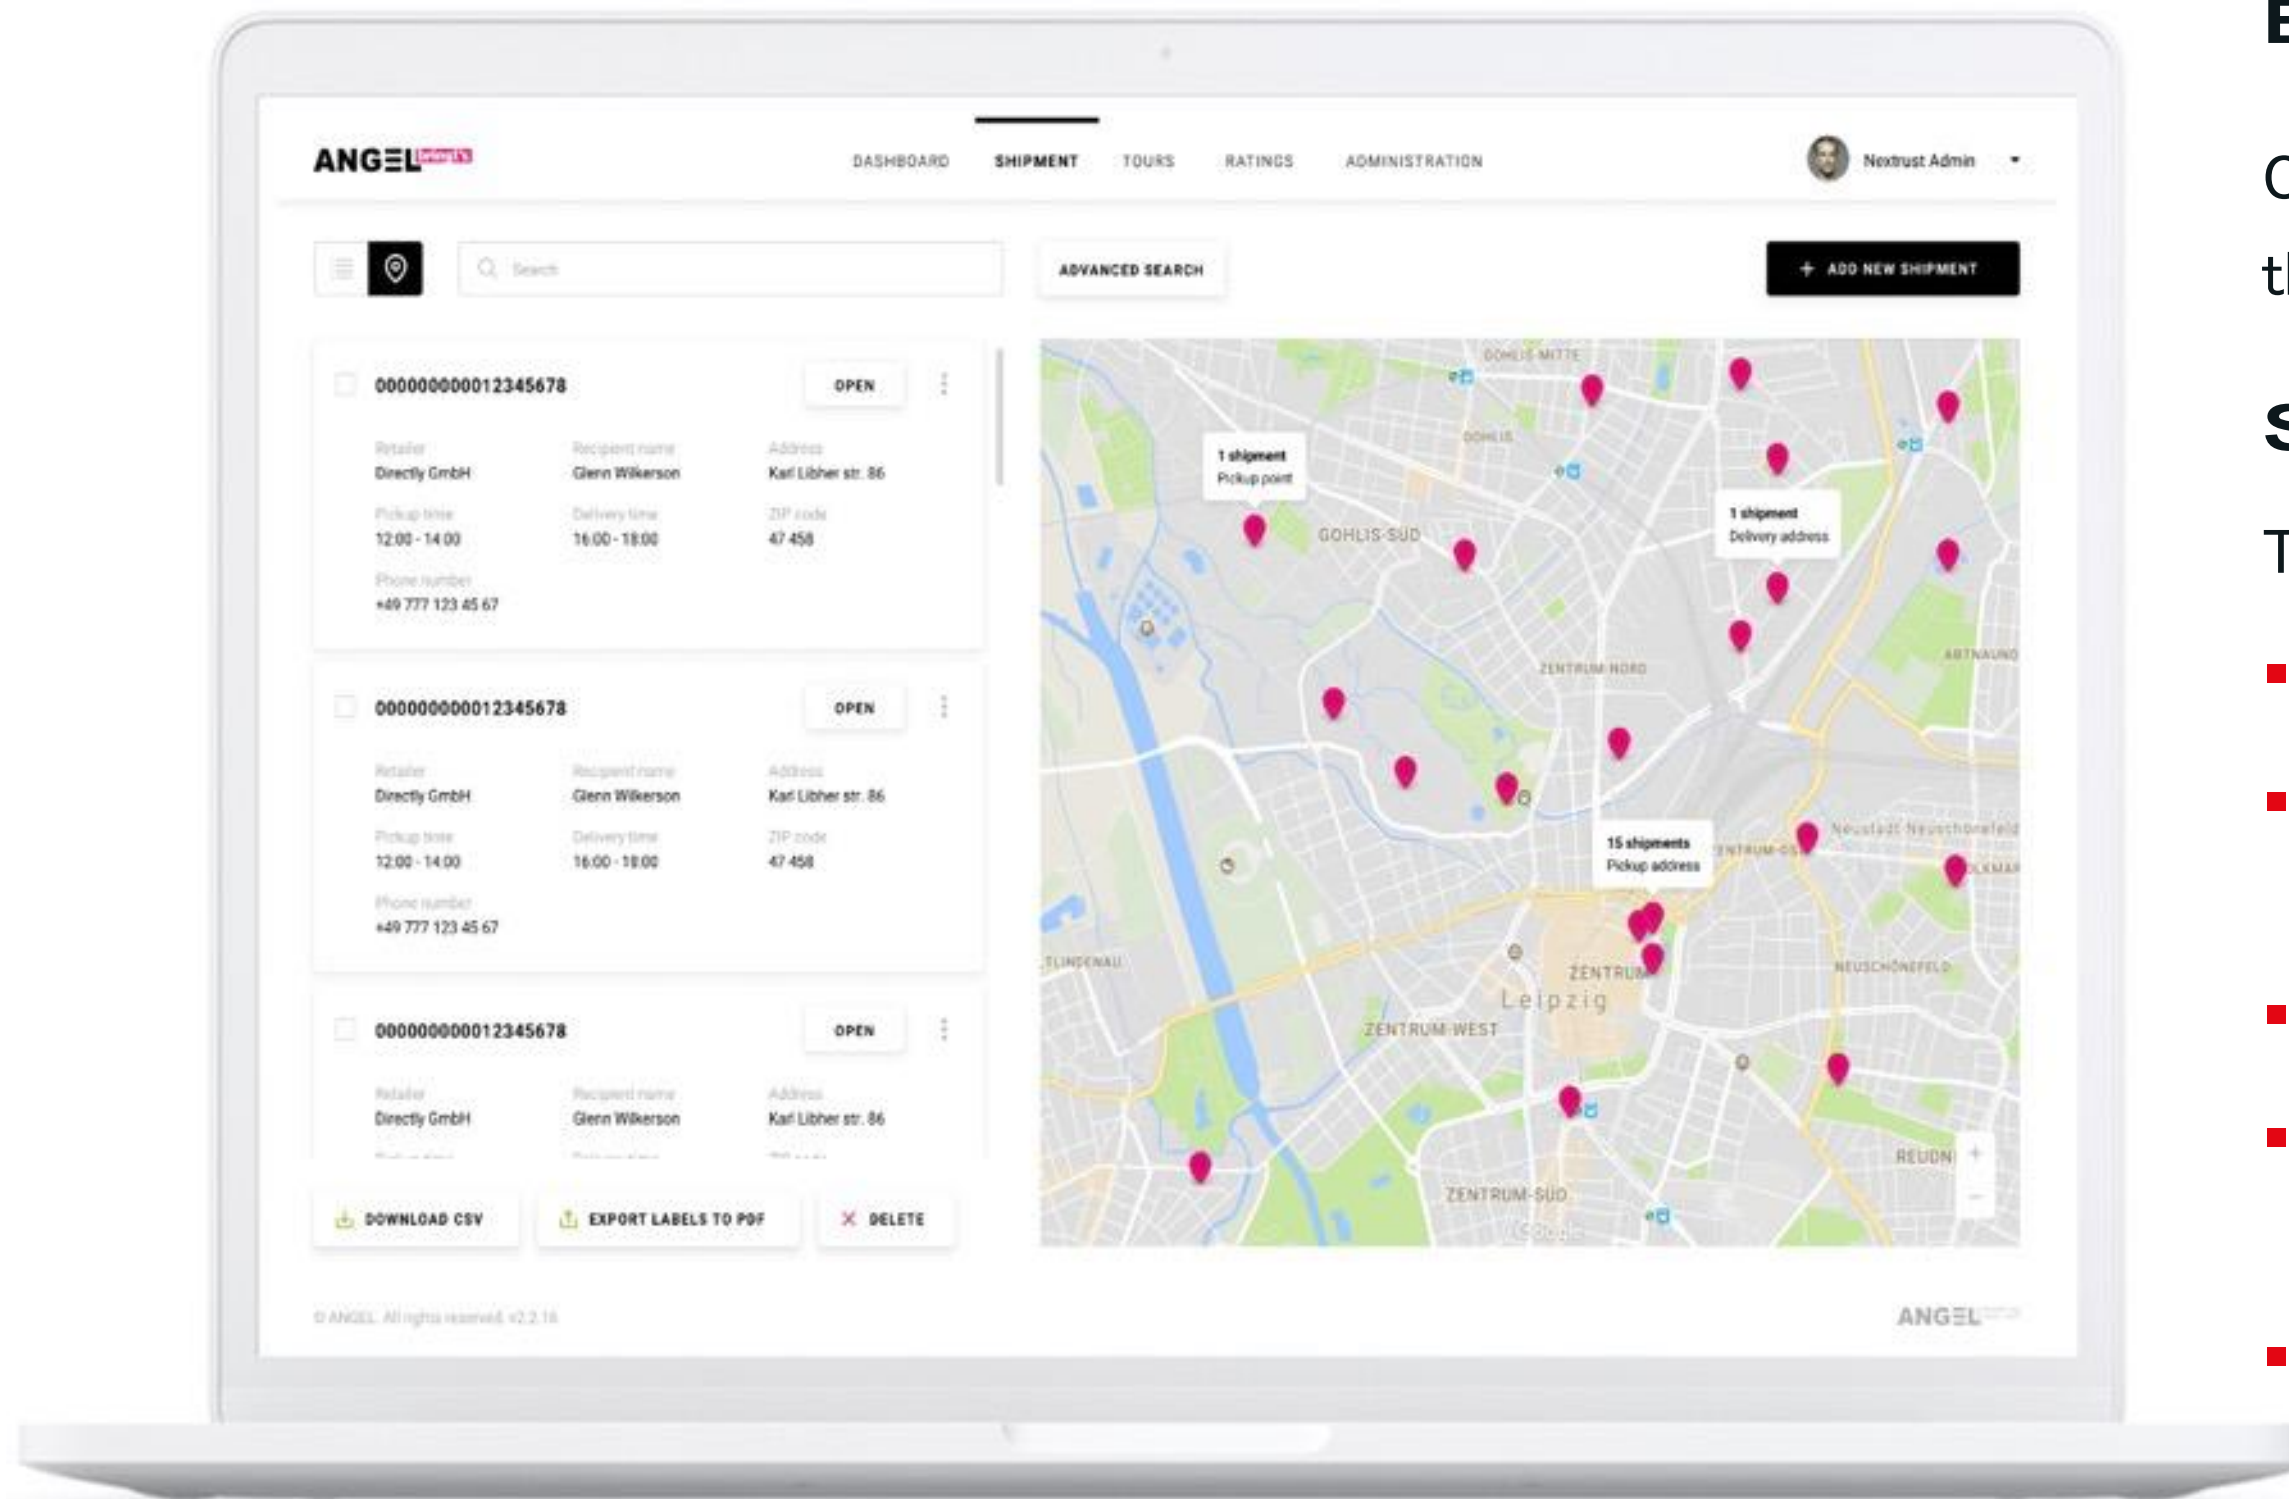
ANGEL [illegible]

DASHBOARD SHIPMENT TOURS RATINGS ADMINISTRATION

Nextrust Admin

Search

ADVANCED SEARCH

+ ADD NEW SHIPMENT

000000000012345678 OPEN

Retailer
Directly GmbH

Recipient name
Glenn Wilkerson

Address
Karl Libher str. 86

Pickup time
12:00 - 14:00

Delivery time
16:00 - 18:00

ZIP code
47 458

Phone number
+49 777 123 45 67

000000000012345678 OPEN

Retailer
Directly GmbH

Recipient name
Glenn Wilkerson

Address
Karl Libher str. 86

Pickup time
12:00 - 14:00

Delivery time
16:00 - 18:00

ZIP code
47 458

Phone number
+49 777 123 45 67

000000000012345678 OPEN

Retailer
Directly GmbH

Recipient name
Glenn Wilkerson

Address
Karl Libher str. 86

DOWNLOAD CSV EXPORT LABELS TO PDF DELETE

GOHLIS-MITTE
GOHLIS
1 shipment
Pickup point
GOHLIS-SÜD
1 shipment
Delivery address
ZENTRUM-NORD
ANTNAUNG
15 shipments
Pickup address
Neustadt-Neuschönefeld
ZENTRUM-OST
LINDENAU
ZENTRUM
Leipzig
NEUSCHÖNEFELD
ZENTRUM-WEST
REUDN
ZENTRUM-SÜD
Google

© ANGEL. All rights reserved. v2.2.16

ANGEL

E
C
th
S
T